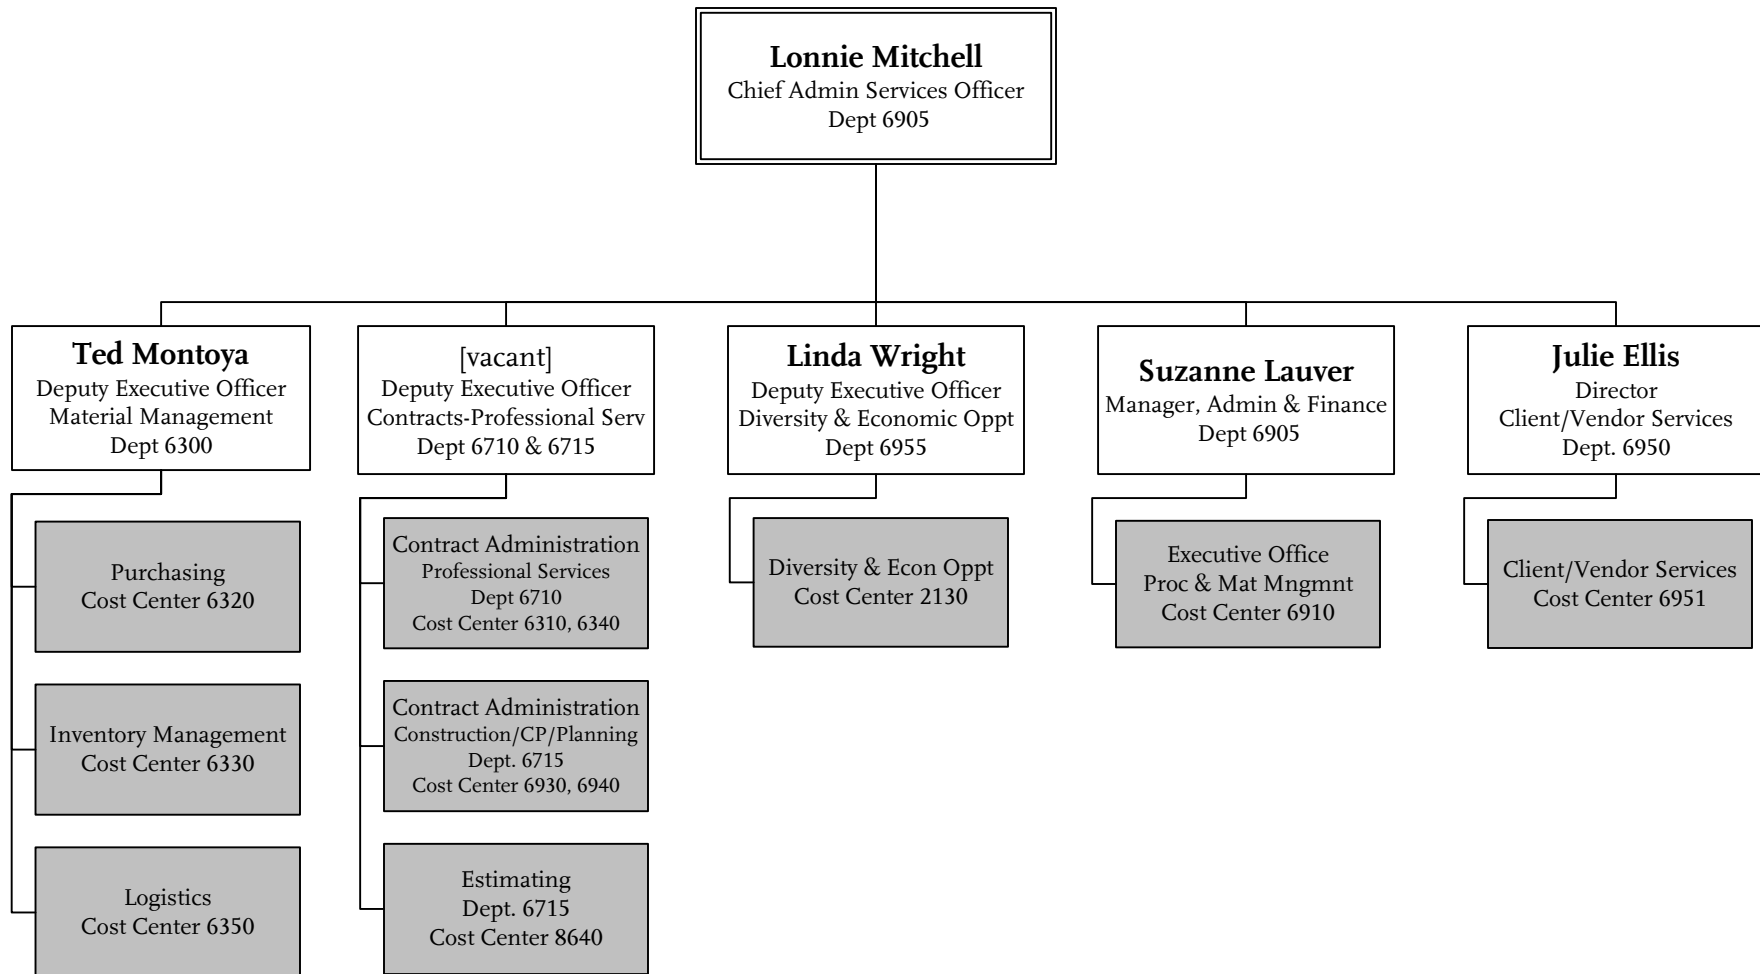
Lonnie Mitchell
Chief Admin Services Officer
Dept 6905

Ted Montoya
Deputy Executive Officer
Material Management
Dept 6300

Purchasing
Cost Center 6320

Inventory Management
Cost Center 6330

Logistics
Cost Center 6350

[vacant]
Deputy Executive Officer
Contracts-Professional Serv
Dept 6710 & 6715

Contract Administration
Professional Services
Dept 6710
Cost Center 6310, 6340

Contract Administration
Construction/CP/Planning
Dept. 6715
Cost Center 6930, 6940

Estimating
Dept. 6715
Cost Center 8640

Linda Wright
Deputy Executive Officer
Diversity & Economic Oppt
Dept 6955

Diversity & Econ Oppt
Cost Center 2130

Suzanne Lauver
Manager, Admin & Finance
Dept 6905

Executive Office
Proc & Mat Mngmnt
Cost Center 6910

Julie Ellis
Director
Client/Vendor Services
Dept. 6950

Client/Vendor Services
Cost Center 6951